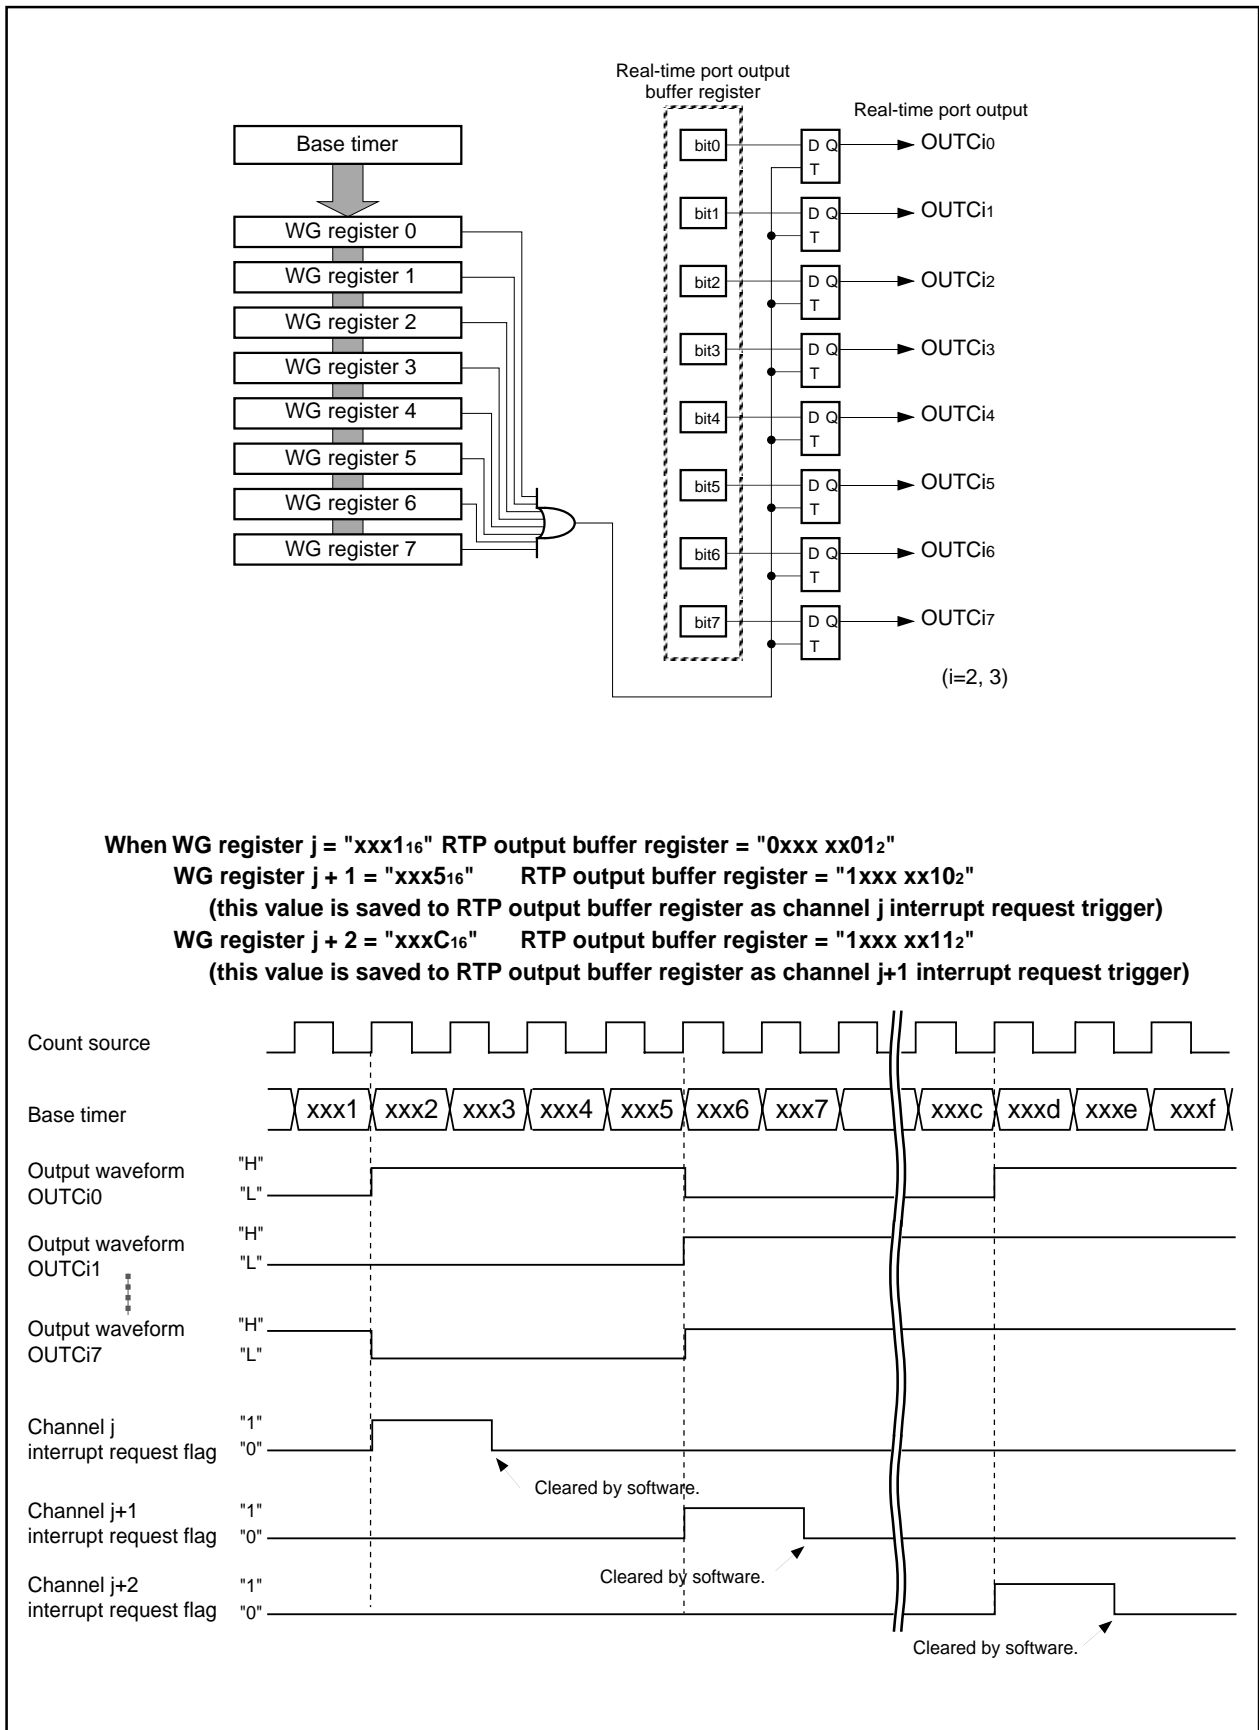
Real-time port output buffer register

Real-time port output

Base timer

WG register 0
WG register 1
WG register 2
WG register 3
WG register 4
WG register 5
WG register 6
WG register 7

bit0
bit1
bit2
bit3
bit4
bit5
bit6
bit7

D Q
T
D Q
T
D Q
T
D Q
T
D Q
T
D Q
T
D Q
T
D Q
T

OUTCi0
OUTCi1
OUTCi2
OUTCi3
OUTCi4
OUTCi5
OUTCi6
OUTCi7

(i=2, 3)

When WG register j = "xxx1$_{16}$" RTP output buffer register = "0xxx xx01$_2$"
WG register j + 1 = "xxx5$_{16}$" RTP output buffer register = "1xxx xx10$_2$"
(this value is saved to RTP output buffer register as channel j interrupt request trigger)
WG register j + 2 = "xxxC$_{16}$" RTP output buffer register = "1xxx xx11$_2$"
(this value is saved to RTP output buffer register as channel j+1 interrupt request trigger)

Count source

Base timer
xxx1 xxx2 xxx3 xxx4 xxx5 xxx6 xxx7 xxxc xxxd xxxe xxxf

Output waveform OUTCi0
"H"
"L"

Output waveform OUTCi1
"H"
"L"

Output waveform OUTCi7
"H"
"L"

Channel j interrupt request flag
"1"
"0"

Cleared by software.

Channel j+1 interrupt request flag
"1"
"0"

Cleared by software.

Channel j+2 interrupt request flag
"1"
"0"

Cleared by software.